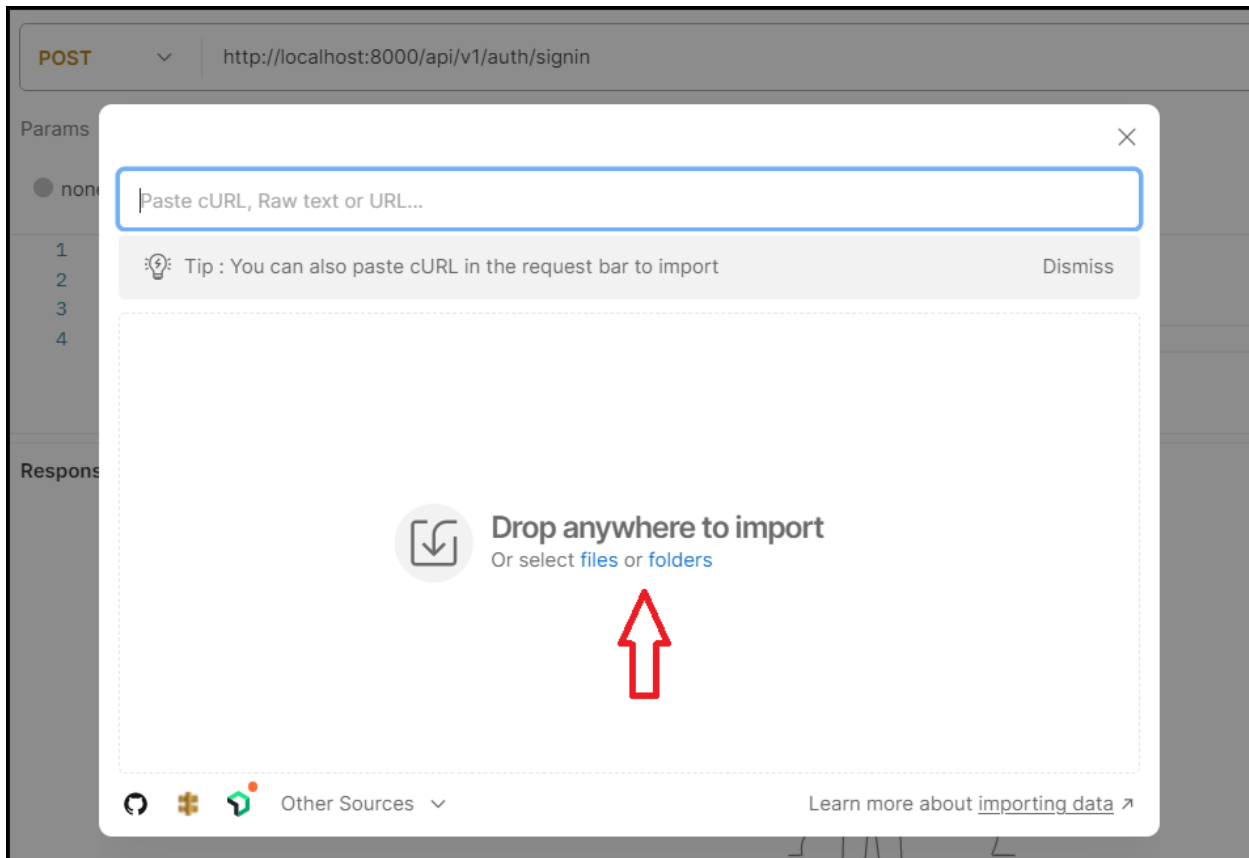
POST
http://localhost:8000/api/v1/auth/signin

Params

none

1
2
3
4

Respons

Paste cURL, Raw text or URL...

Tip : You can also paste cURL in the request bar to import

Dismiss

Drop anywhere to import

Or select files or folders

Other Sources

Learn more about importing data ↗